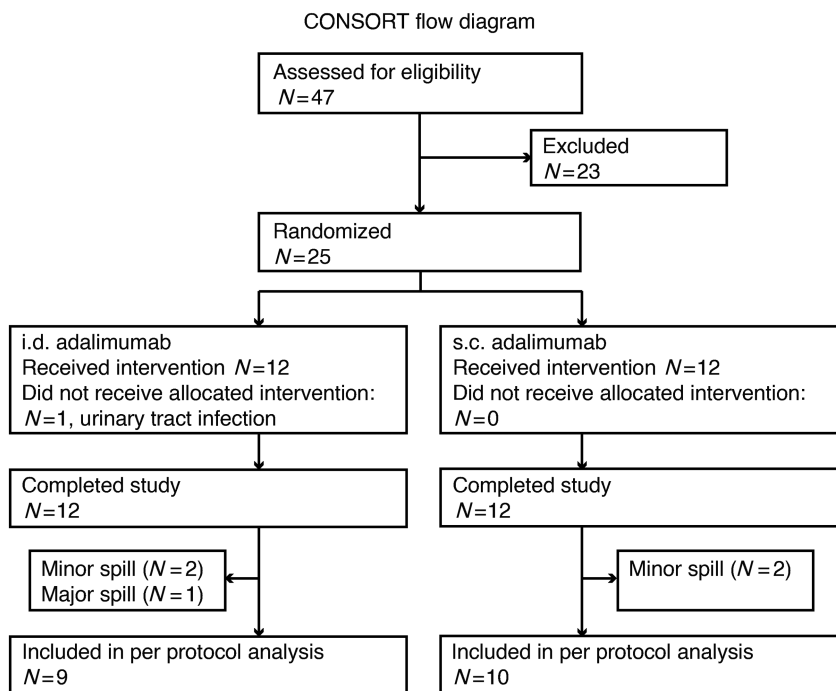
CONSORT flow diagram

Assessed for eligibility
$N=47$

Excluded
$N=23$

Randomized
$N=25$

i.d. adalimumab
Received intervention $N=12$
Did not receive allocated intervention:
$N=1$, urinary tract infection

s.c. adalimumab
Received intervention $N=12$
Did not receive allocated intervention:
$N=0$

Completed study
$N=12$

Completed study
$N=12$

Minor spill ($N=2$)
Major spill ($N=1$)

Minor spill ($N=2$)

Included in per protocol analysis
$N=9$

Included in per protocol analysis
$N=10$